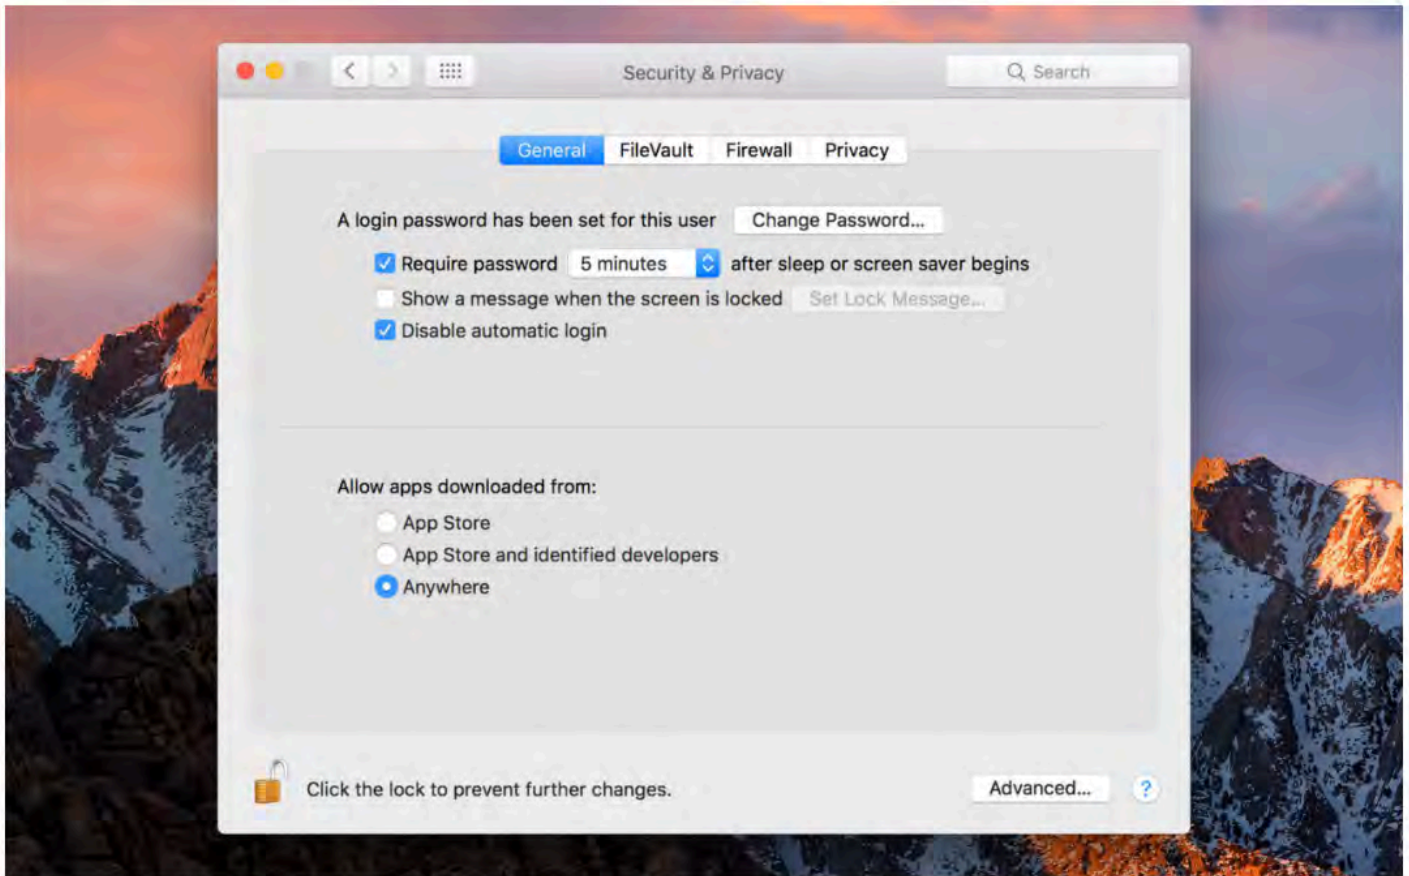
Security & Privacy

Search

General FileVault Firewall Privacy

A login password has been set for this user Change Password...

Require password 5 minutes after sleep or screen saver begins

Show a message when the screen is locked Set Lock Message...

Disable automatic login

Allow apps downloaded from:

App Store

App Store and identified developers

Anywhere

Click the lock to prevent further changes.

Advanced...

?